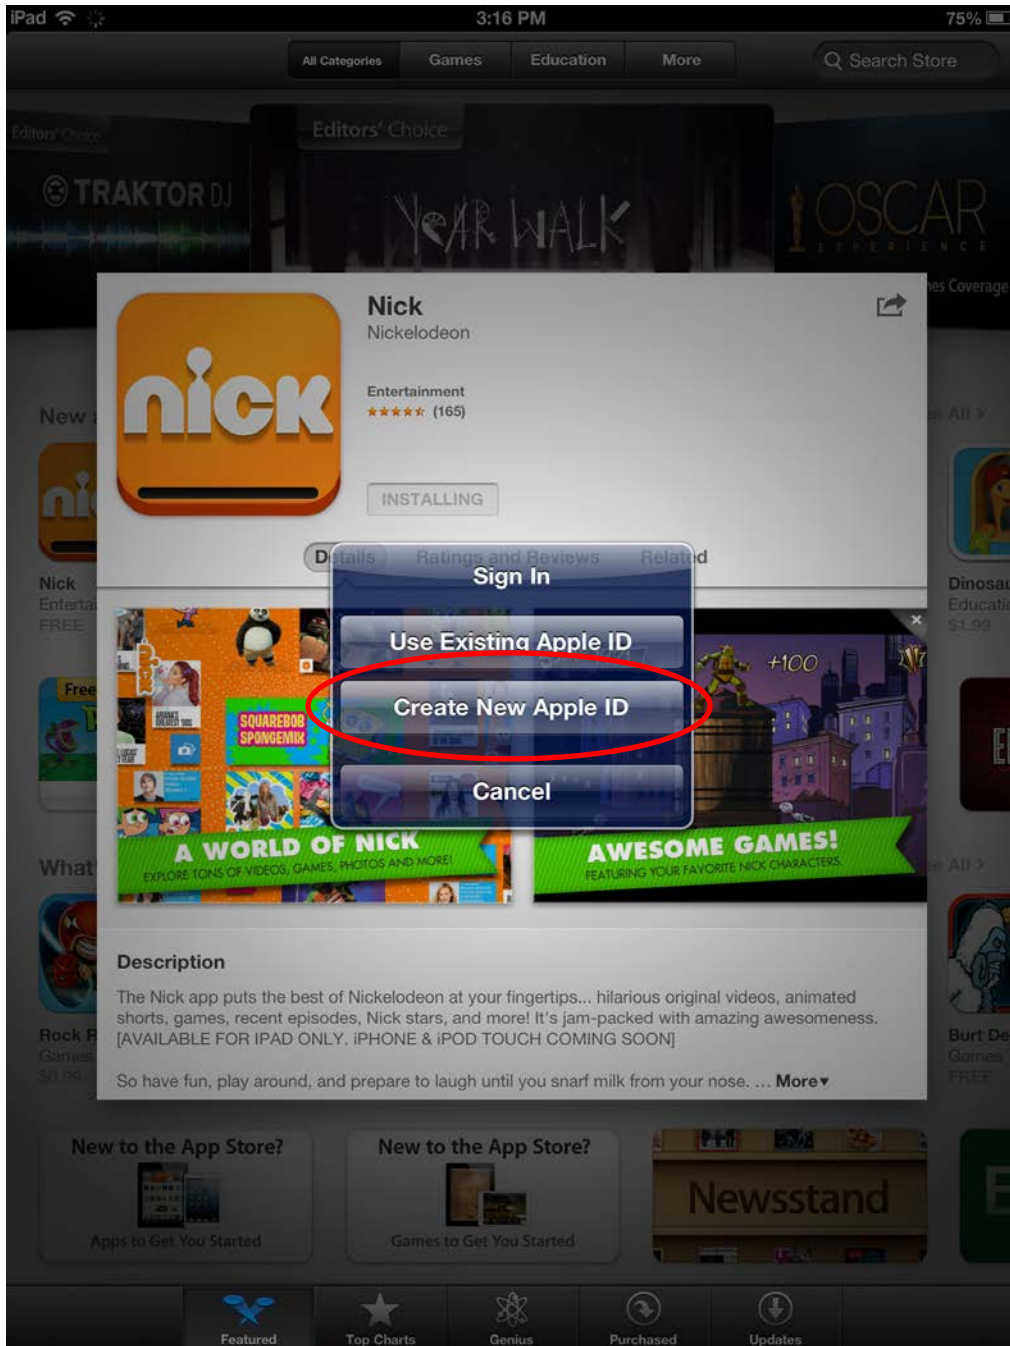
iPad 3:16 PM 75%

All Categories Games Education More Search Store

Editors' Choice

Editors' Choice

TRAKTOR DJ

YEAR WALK

OSCAR EXPERIENCE

es Coverage

New

e All >

Nick Nickelodeon

Entertainment (165)

INSTALLING

nick

Nick Enterta FREE

Dinosau Educati $1.99

Free

Details Ratings and Reviews Related

Sign In

Use Existing Apple ID

Create New Apple ID

Cancel

SQUAREBOB SPONGEMIX

+100

A WORLD OF NICK EXPLORE TONS OF VIDEOS, GAMES, PHOTOS AND MORE!

AWESOME GAMES! FEATURING YOUR FAVORITE NICK CHARACTERS.

What

e All >

Description

The Nick app puts the best of Nickelodeon at your fingertips... hilarious original videos, animated shorts, games, recent episodes, Nick stars, and more! It's jam-packed with amazing awesomeness. [AVAILABLE FOR IPAD ONLY. iPHONE & iPOD TOUCH COMING SOON]

So have fun, play around, and prepare to laugh until you snarf milk from your nose. ... More

Rock R Games $0.99

Burt De Games FREE

New to the App Store? Apps to Get You Started

New to the App Store? Games to Get You Started

Newsstand

Featured Top Charts Genius Purchased Updates